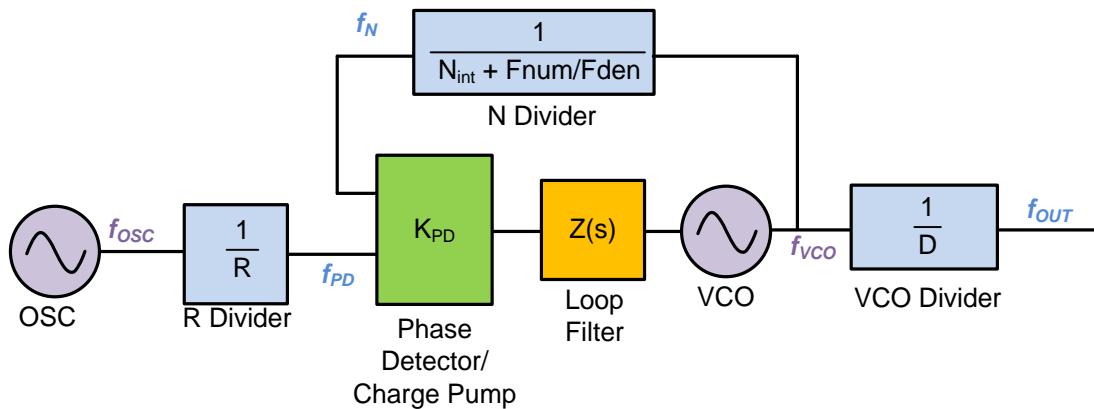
$f_N$

$\frac{1}{N_{int} + Fnum/Fden}$

N Divider

$f_{OSC}$

$\frac{1}{R}$

$K_{PD}$

Z(s)

$\frac{1}{D}$

$f_{OUT}$

$f_{PD}$

$f_{VCO}$

OSC

R Divider

Phase Detector/ Charge Pump

Loop Filter

VCO

VCO Divider